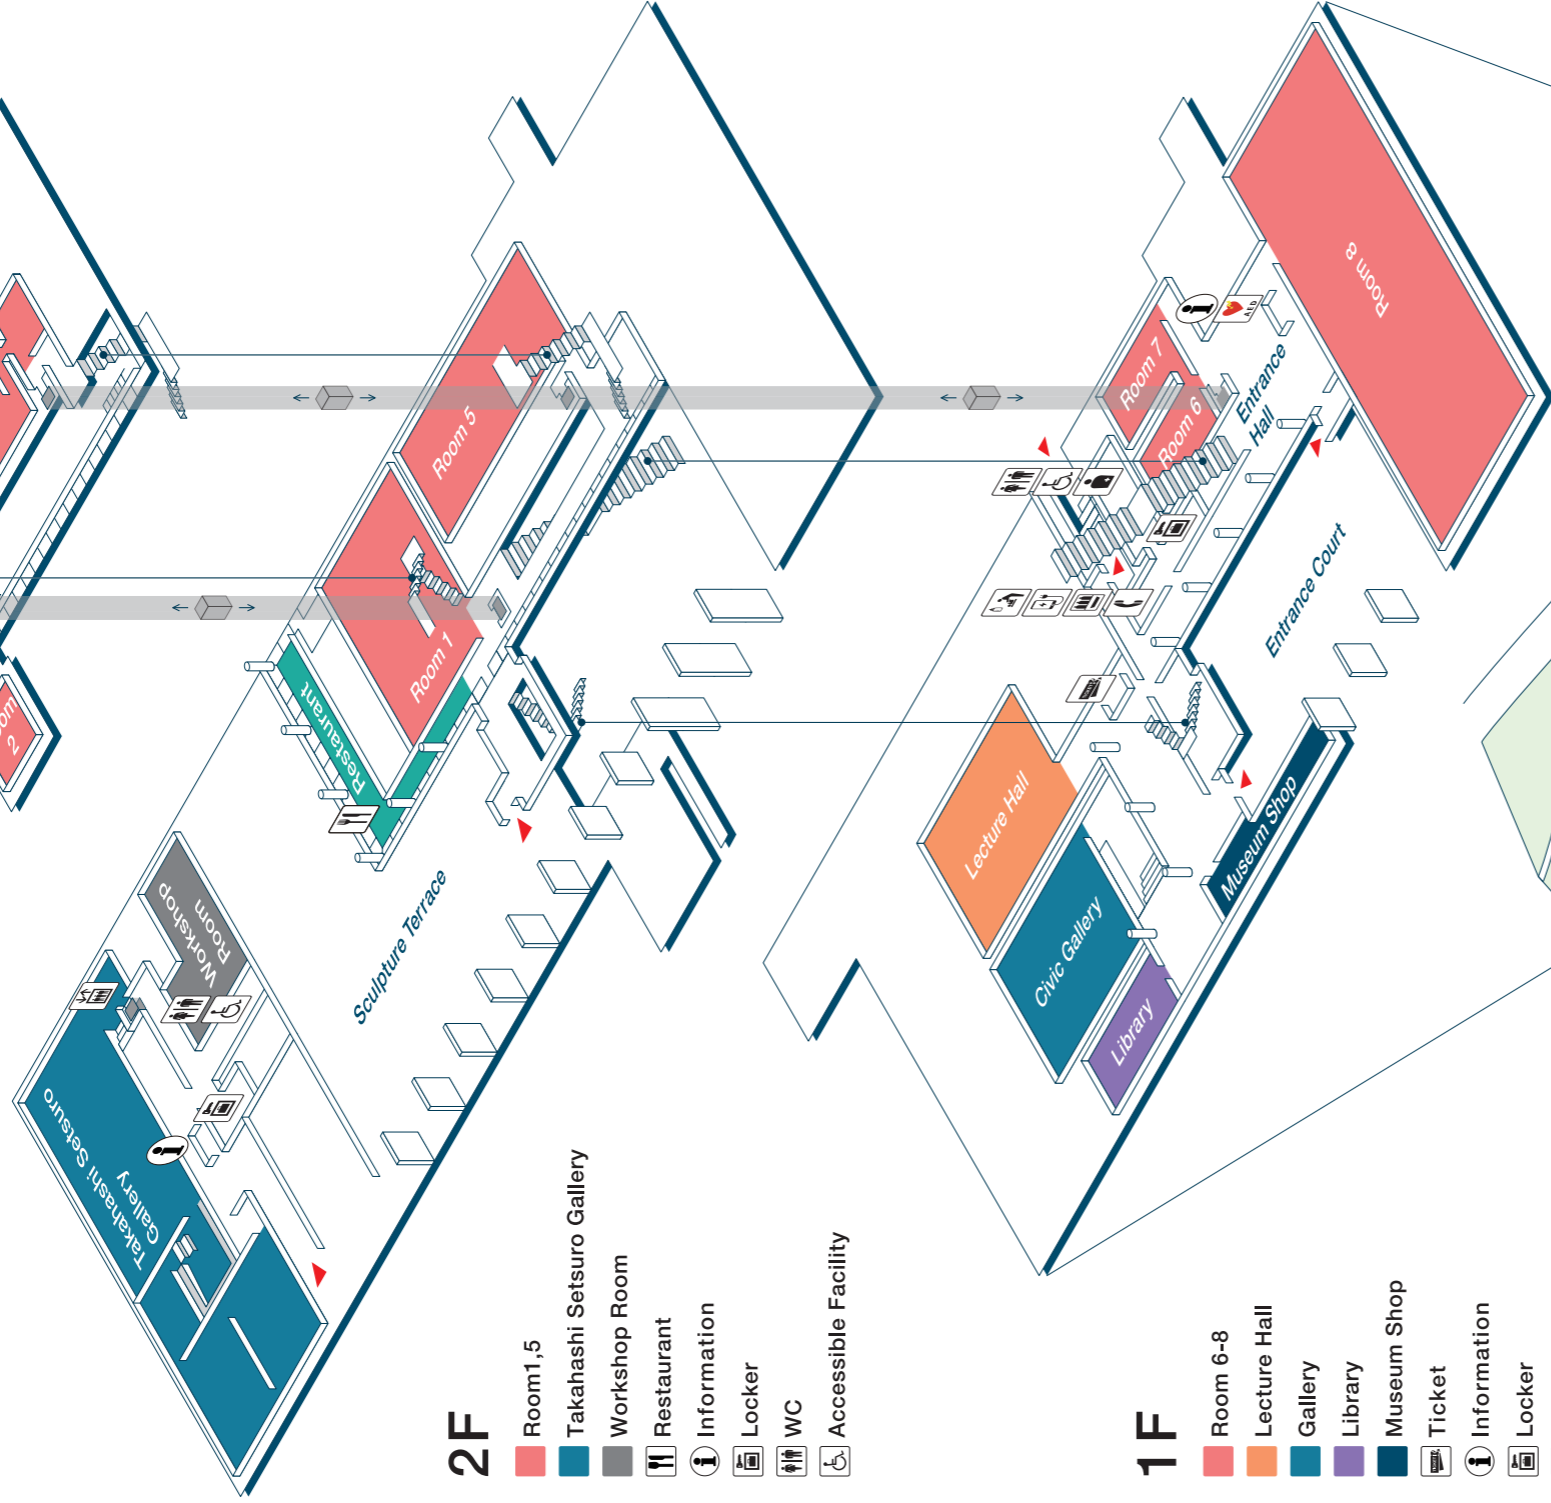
2F
Room1,5
Takahashi Setsuro Gallery
Workshop Room
Restaurant
Information
Locker
WC
Accessible Facility

1F
Room 6-8
Lecture Hall
Gallery
Library
Museum Shop
Ticket
Information
Locker

Room 5
Room 1
Room 2
Restaurant
Workshop Room
Takahashi Setsuro Gallery
Sculpture Terrace
Room 8
Room 7
Room 6
Entrance Hall
Entrance Court
Lecture Hall
Civic Gallery
Library
Museum Shop
AED